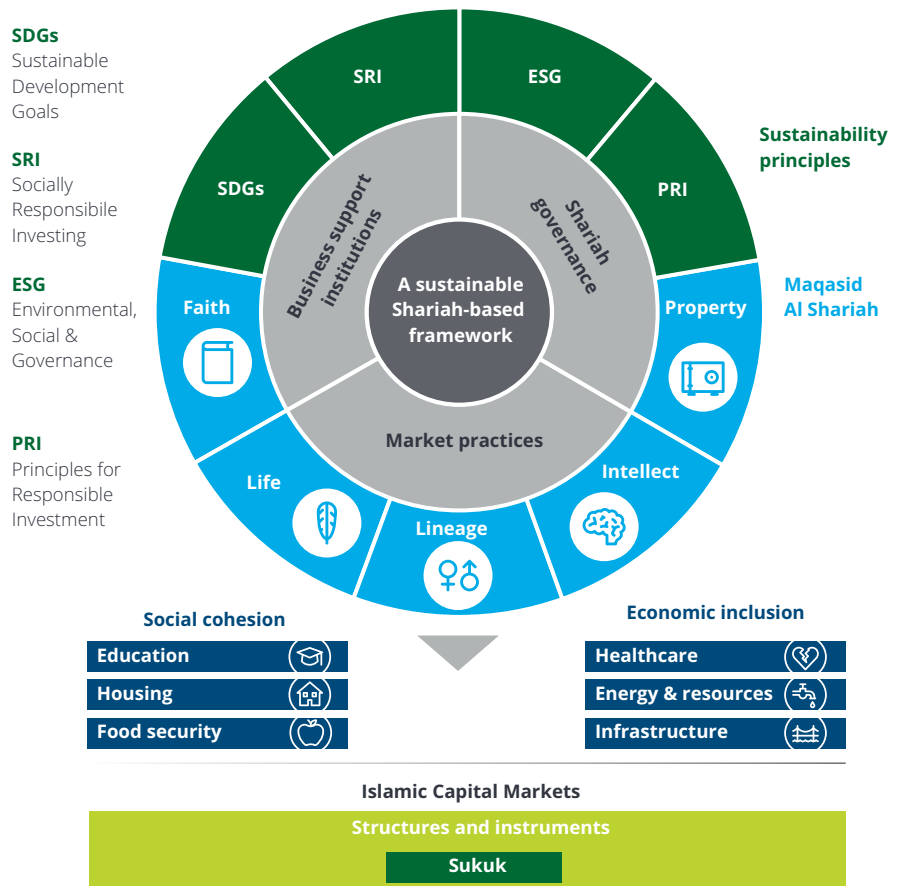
SDGs
Sustainable Development Goals

SRI
Socially Responsibile Investing

ESG
Environmental, Social & Governance

PRI
Principles for Responsible Investment

SRI

ESG

SDGs

PRI

Sustainability principles

Business support institutions

Shariah governance

A sustainable Shariah-based framework

Market practices

Faith

Property

Maqasid Al Shariah

Life

Lineage

Intellect

Social cohesion

Economic inclusion

Education

Housing

Food security

Healthcare

Energy & resources

Infrastructure

Islamic Capital Markets

Structures and instruments

Sukuk